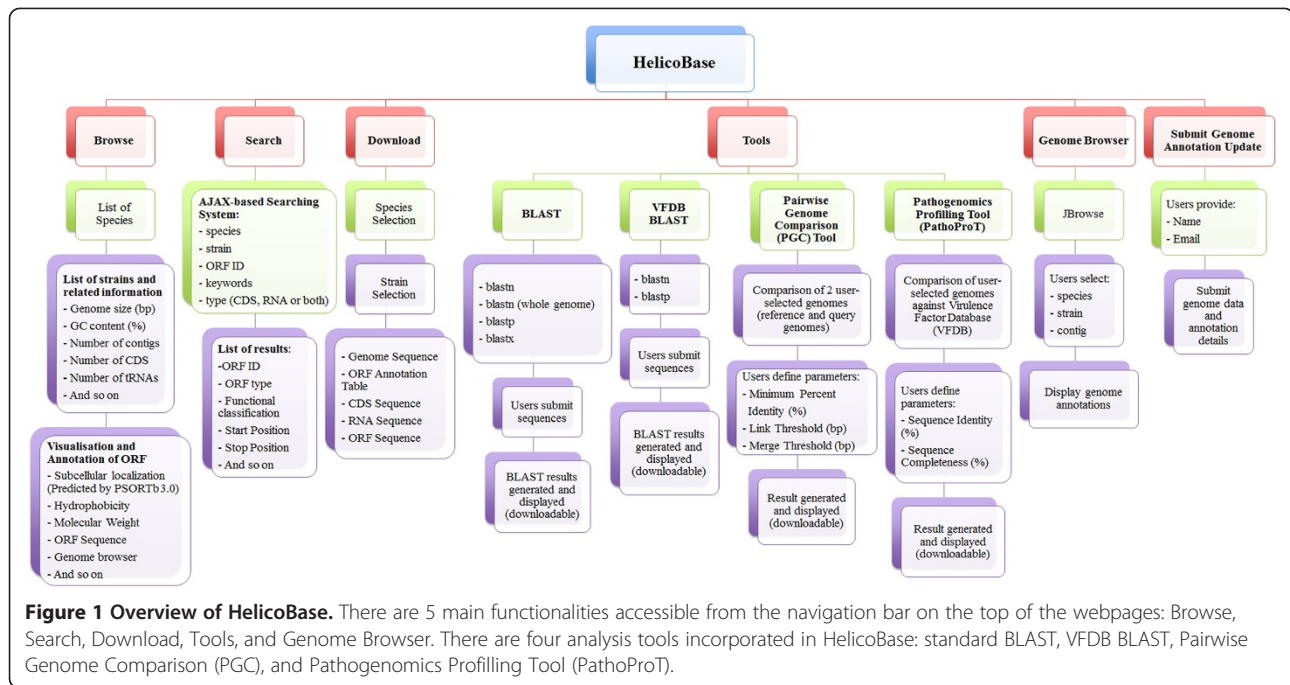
HelicoBase

Browse

List of Species

List of strains and related information
- Genome size (bp)
- GC content (%)
- Number of contigs
- Number of CDS
- Number of tRNAs
- And so on

Visualisation and Annotation of ORF
- Subcellular localization (Predicted by PSORTb 3.0)
- Hydrophobicity
- Molecular Weight
- ORF Sequence
- Genome browser
- And so on

Search

AJAX-based Searching System:
- species
- strain
- ORF ID
- keywords
- type (CDS, RNA or both)

List of results:
-ORF ID
- ORF type
- Functional classification
- Start Position
- Stop Position
- And so on

Download

Species Selection

Strain Selection

- Genome Sequence
- ORF Annotation Table
- CDS Sequence
- RNA Sequence
- ORF Sequence

Tools

BLAST

- blastn
- blastn (whole genome)
- blastp
- blastx

Users submit sequences

BLAST results generated and displayed (downloadable)

VFDB BLAST

- blastn
- blastp

Users submit sequences

BLAST results generated and displayed (downloadable)

Pairwise Genome Comparison (PGC) Tool

Comparison of 2 user-selected genomes (reference and query genomes)

Users define parameters:
- Minimum Percent Identity (%)
- Link Threshold (bp)
- Merge Threshold (bp)

Result generated and displayed (downloadable)

Pathogenomics Proffiling Tool (PathoProT)

Comparison of user-selected genomes against Virulence Factor Database (VFDB)

Users define parameters:
- Sequence Identity (%)
- Sequence Completeness (%)

Result generated and displayed (downloadable)

Genome Browser

JBrowse

Users select:
- species
- strain
- contig

Display genome annotations

Submit Genome Annotation Update

Users provide:
- Name
- Email

Submit genome data and annotation details

Figure 1 Overview of HelicoBase. There are 5 main functionalities accessible from the navigation bar on the top of the webpages: Browse, Search, Download, Tools, and Genome Browser. There are four analysis tools incorporated in HelicoBase: standard BLAST, VFDB BLAST, Pairwise Genome Comparison (PGC), and Pathogenomics Proffiling Tool (PathoProT).